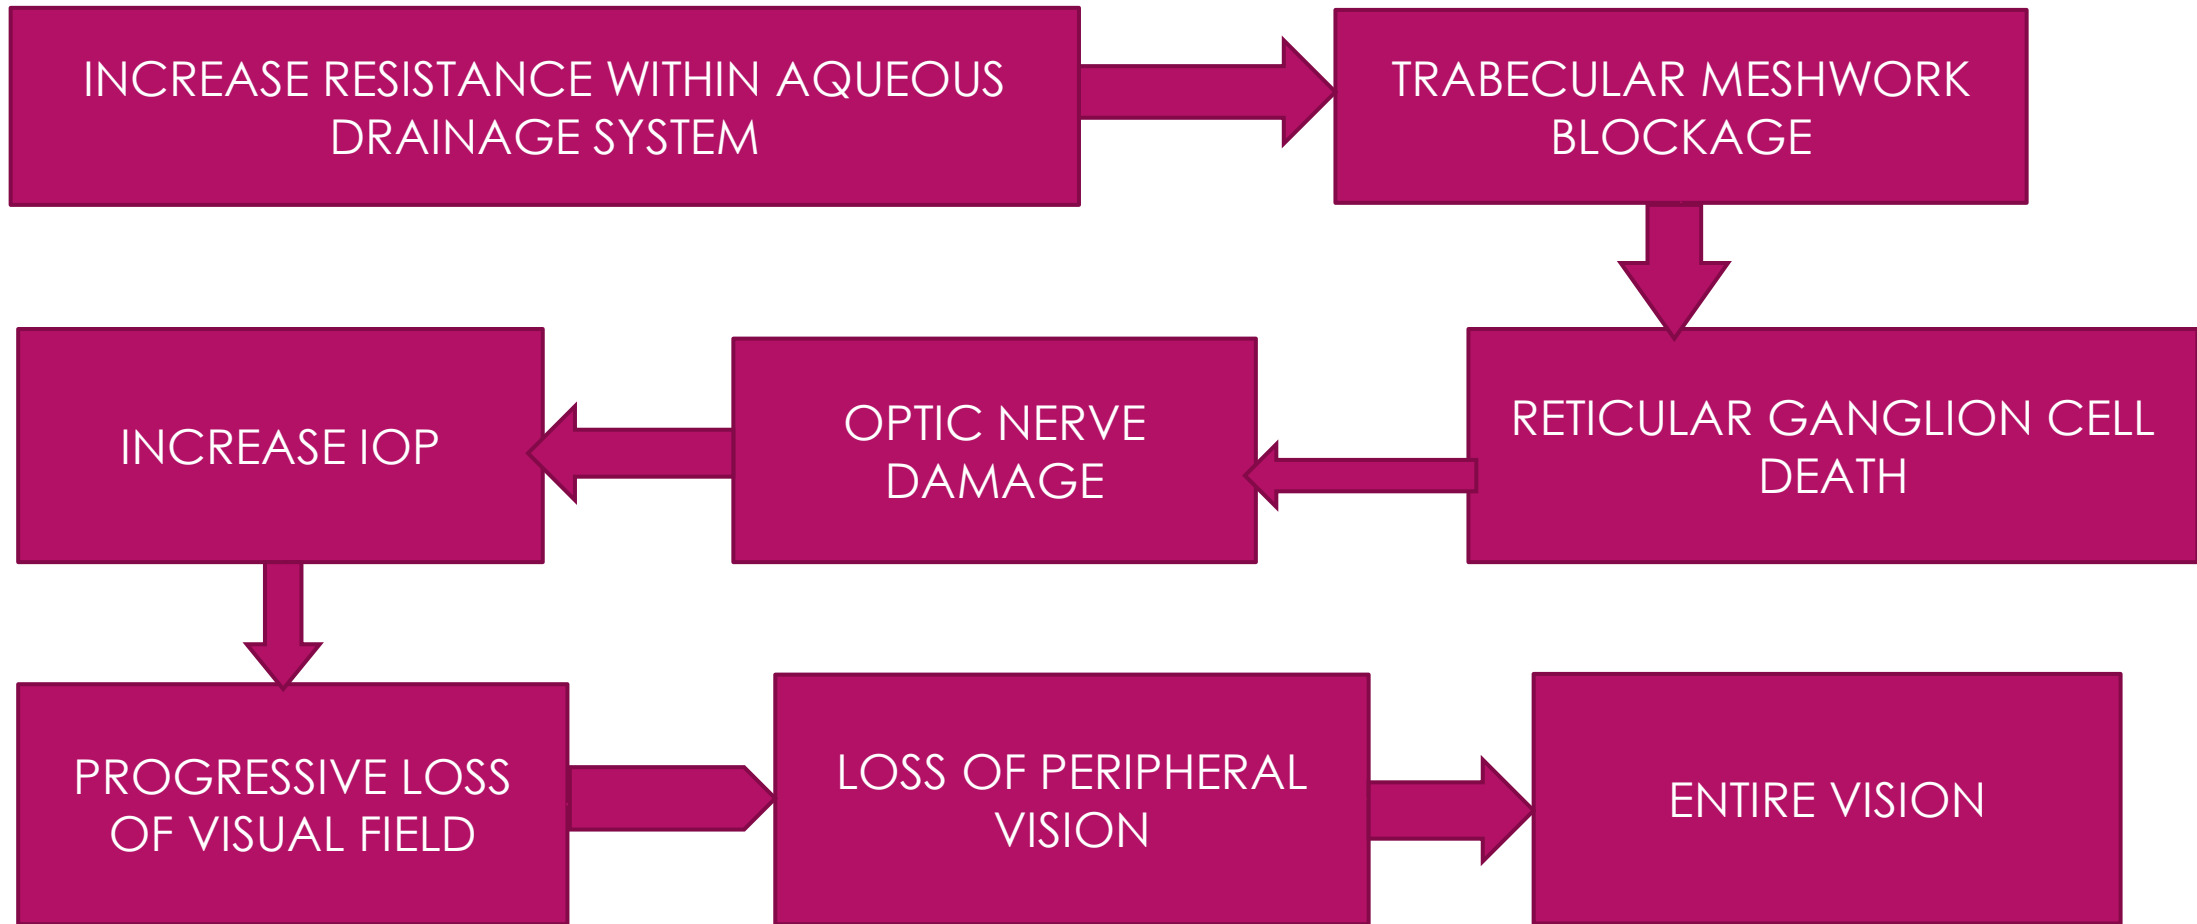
INCREASE RESISTANCE WITHIN AQUEOUS DRAINAGE SYSTEM

TRABECULAR MESHWORK BLOCKAGE

RETICULAR GANGLION CELL DEATH

OPTIC NERVE DAMAGE

INCREASE IOP

PROGRESSIVE LOSS OF VISUAL FIELD

LOSS OF PERIPHERAL VISION

ENTIRE VISION